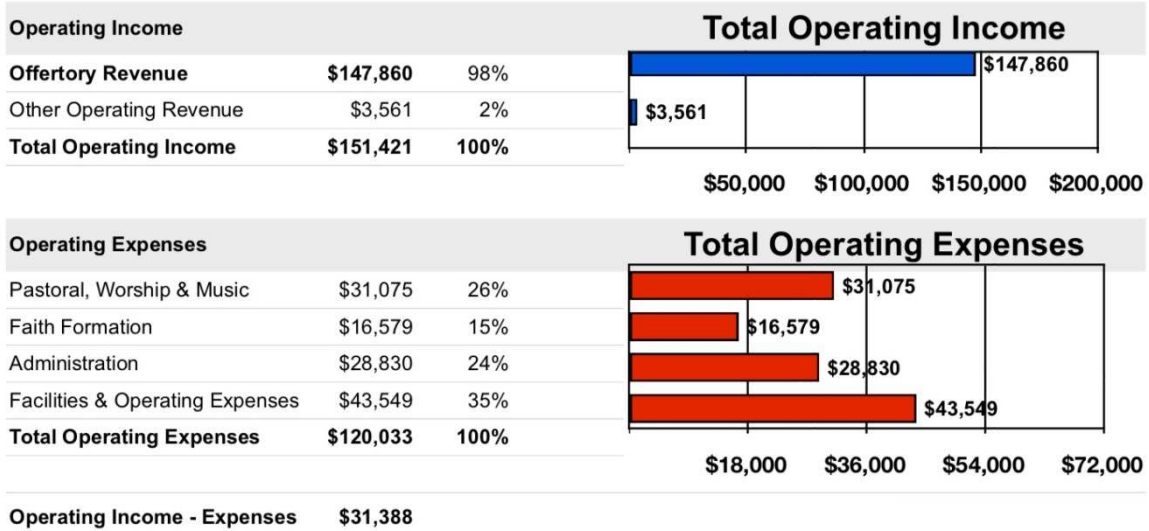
| Operating Income | | |
|---|---|---|
| Offertory Revenue | \$147,860 | 98% |
| Other Operating Revenue | \$3,561 | 2% |
| Total Operating Income | \$151,421 | 100% |

Total Operating Income

\$147,860
\$3,561

\$50,000 \$100,000 \$150,000 \$200,000

| Operating Expenses | | |
|---|---|---|
| Pastoral, Worship & Music | \$31,075 | 26% |
| Faith Formation | \$16,579 | 15% |
| Administration | \$28,830 | 24% |
| Facilities & Operating Expenses | \$43,549 | 35% |
| Total Operating Expenses | \$120,033 | 100% |

Total Operating Expenses

\$31,075
\$16,579
\$28,830
\$43,549

\$18,000 \$36,000 \$54,000 \$72,000

Operating Income - Expenses \$31,388